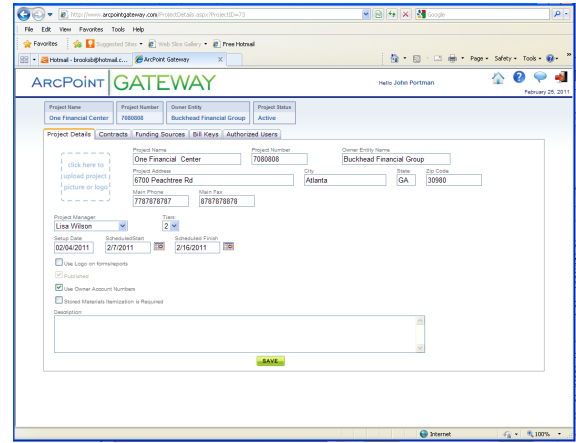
http://www.arcpointgateway.com/ProjectDetails.aspx?ProjectID=73

Google

File Edit View Favorites Tools Help

Favorites | Suggested Sites | Web Slice Gallery | Free Hotmail

Hotmail - brookab@hotmail.c... | ArcPoint Gateway

Page | Safety | Tools

ARCPOINT GATEWAY

Hello John Portman

February 25, 2011

| Project Name | Project Number | Owner Entity | Project Status |
|---|---|---|---|
| One Financial Center | 7080808 | Buckhead Financial Group | Active |

Project Details | Contracts | Funding Sources | Bill Keys | Authorized Users

click here to upload project picture or logo

Project Name
One Financial Center

Project Number
7080808

Owner Entity Name
Buckhead Financial Group

Project Address
6700 Peachtree Rd

City
Atlanta

State
GA

Zip Code
30980

Main Phone
7787878787

Main Fax
8787878878

Project Manager
Lisa Wilson

Tiers
2

Setup Date
02/04/2011

Scheduled Start
2/7/2011

Scheduled Finish
2/16/2011

Use Logo on forms/reports

Published

Use Owner Account Numbers

Stored Materials Itemization is Required

Description

SAVE

Internet | 100%